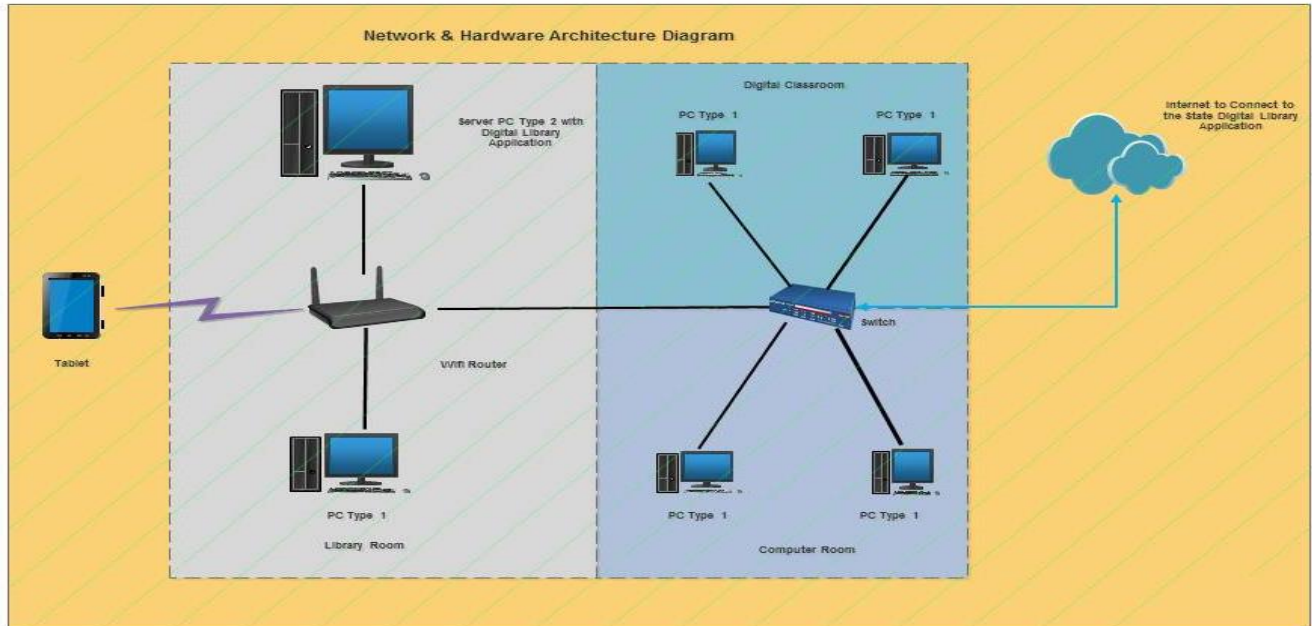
Network & Hardware Architecture Diagram

Server PC Type 2 with Digital Library Application

Digital Classroom

PC Type 1

PC Type 1

Internet to Connect to the State Digital Library Application

Tablet

Wifi Router

Switch

PC Type 1

Library Room

PC Type 1

PC Type 1

Computer Room